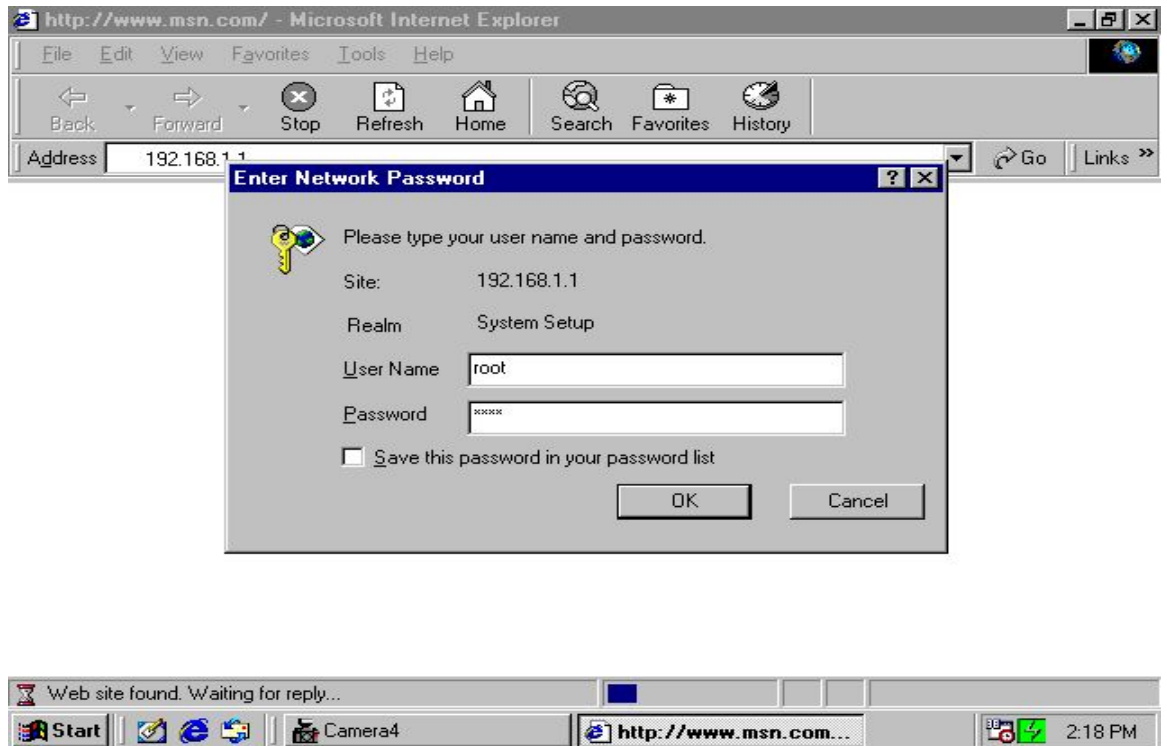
http://www.msn.com/ - Microsoft Internet Explorer

File Edit View Favorites Tools Help

Back Forward Stop Refresh Home Search Favorites History

Address 192.168.1.1 Go Links »

Enter Network Password

Please type your user name and password.

Site: 192.168.1.1

Realm System Setup

User Name root

Password ****

Save this password in your password list

OK Cancel

Web site found. Waiting for reply...

Start Camera4 http://www.msn.com... 2:18 PM